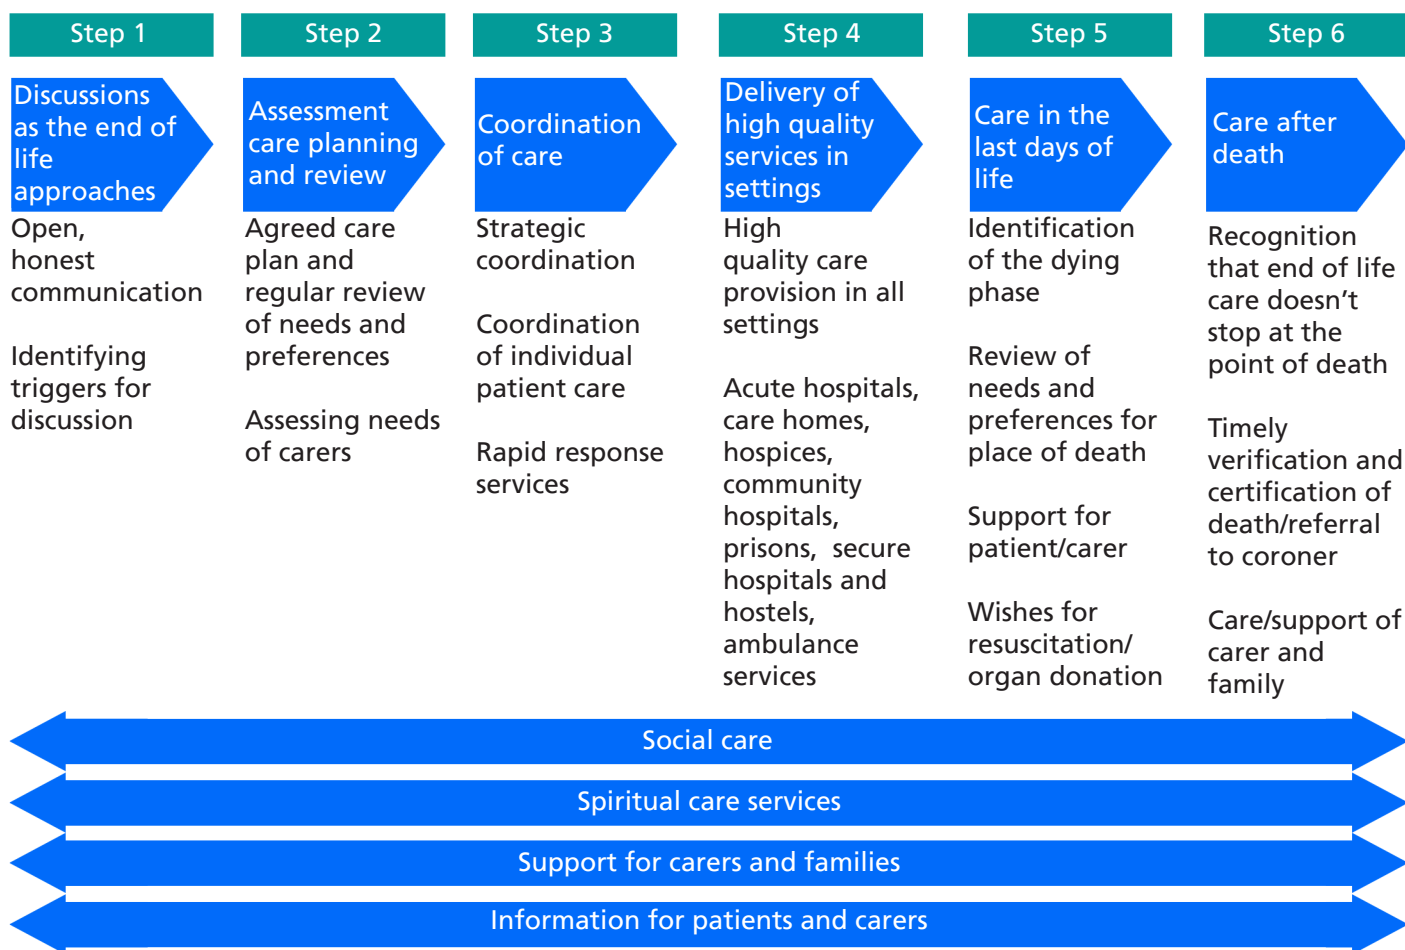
Step 1

Discussions as the end of life approaches

Open, honest communication

Identifying triggers for discussion

Step 2

Assessment care planning and review

Agreed care plan and regular review of needs and preferences

Assessing needs of carers

Step 3

Coordination of care

Strategic coordination

Coordination of individual patient care

Rapid response services

Step 4

Delivery of high quality services in settings

High quality care provision in all settings

Acute hospitals, care homes, hospices, community hospitals, prisons, secure hospitals and hostels, ambulance services

Step 5

Care in the last days of life

Identification of the dying phase

Review of needs and preferences for place of death

Support for patient/carer

Wishes for resuscitation/ organ donation

Step 6

Care after death

Recognition that end of life care doesn't stop at the point of death

Timely verification and certification of death/referral to coroner

Care/support of carer and family

Social care

Spiritual care services

Support for carers and families

Information for patients and carers